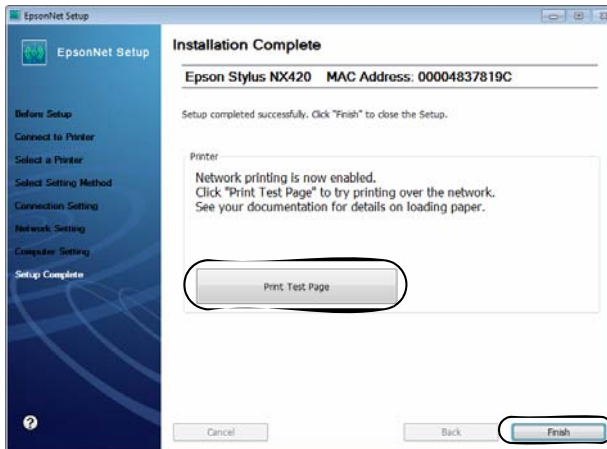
EpsonNet Setup

EpsonNet Setup

Before Setup
Connect to Printer
Select a Printer
Select Setting Method
Connection Setting
Network Setting
Computer Setting
Setup Complete

Installation Complete

Epson Stylus NX420 MAC Address: 00004837819C

Setup completed successfully. Click "Finish" to close the Setup.

Printer

Network printing is now enabled.
Click "Print Test Page" to try printing over the network.
See your documentation for details on loading paper.

Print Test Page

?

Cancel

Back

Finish